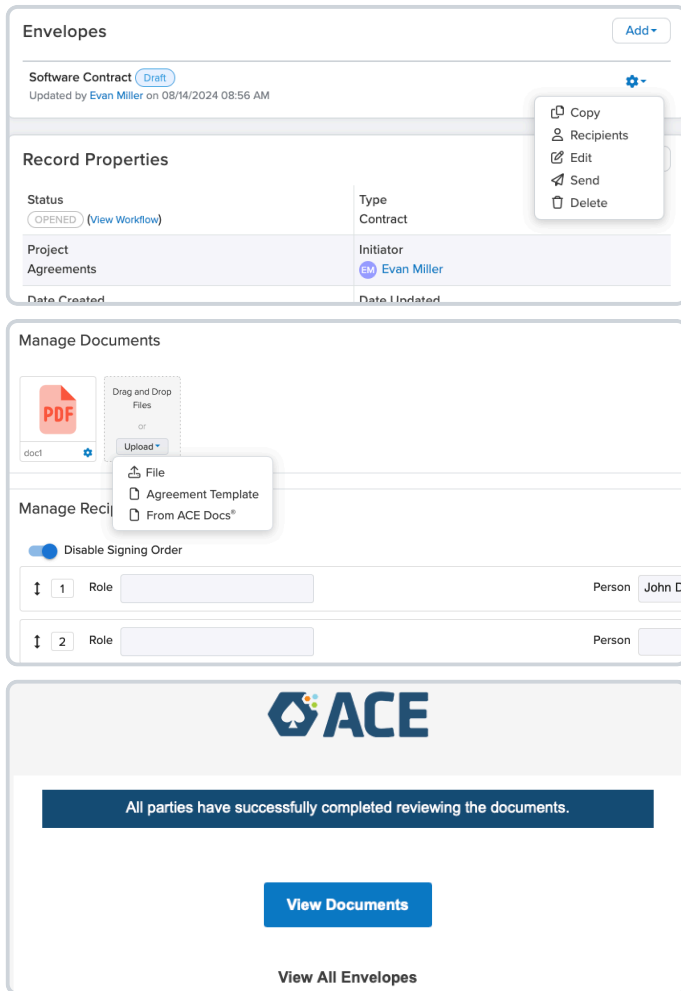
Envelopes

Add

Software Contract Draft

Updated by Evan Miller on 08/14/2024 08:56 AM

Copy
Recipients
Edit
Send
Delete

Record Properties

| Status | Type |
|---|---|
| OPENED (View Workflow) | Contract |
| Project | Initiator |
| Agreements | EM Evan Miller |
| Date Created | Date Updated |

Manage Documents

PDF
doc1

Drag and Drop Files
or
Upload

File
Agreement Template
From ACE Docs®

Manage Recip

Disable Signing Order

1 Role Person John D

2 Role Person

ACE

All parties have successfully completed reviewing the documents.

View Documents

View All Envelopes